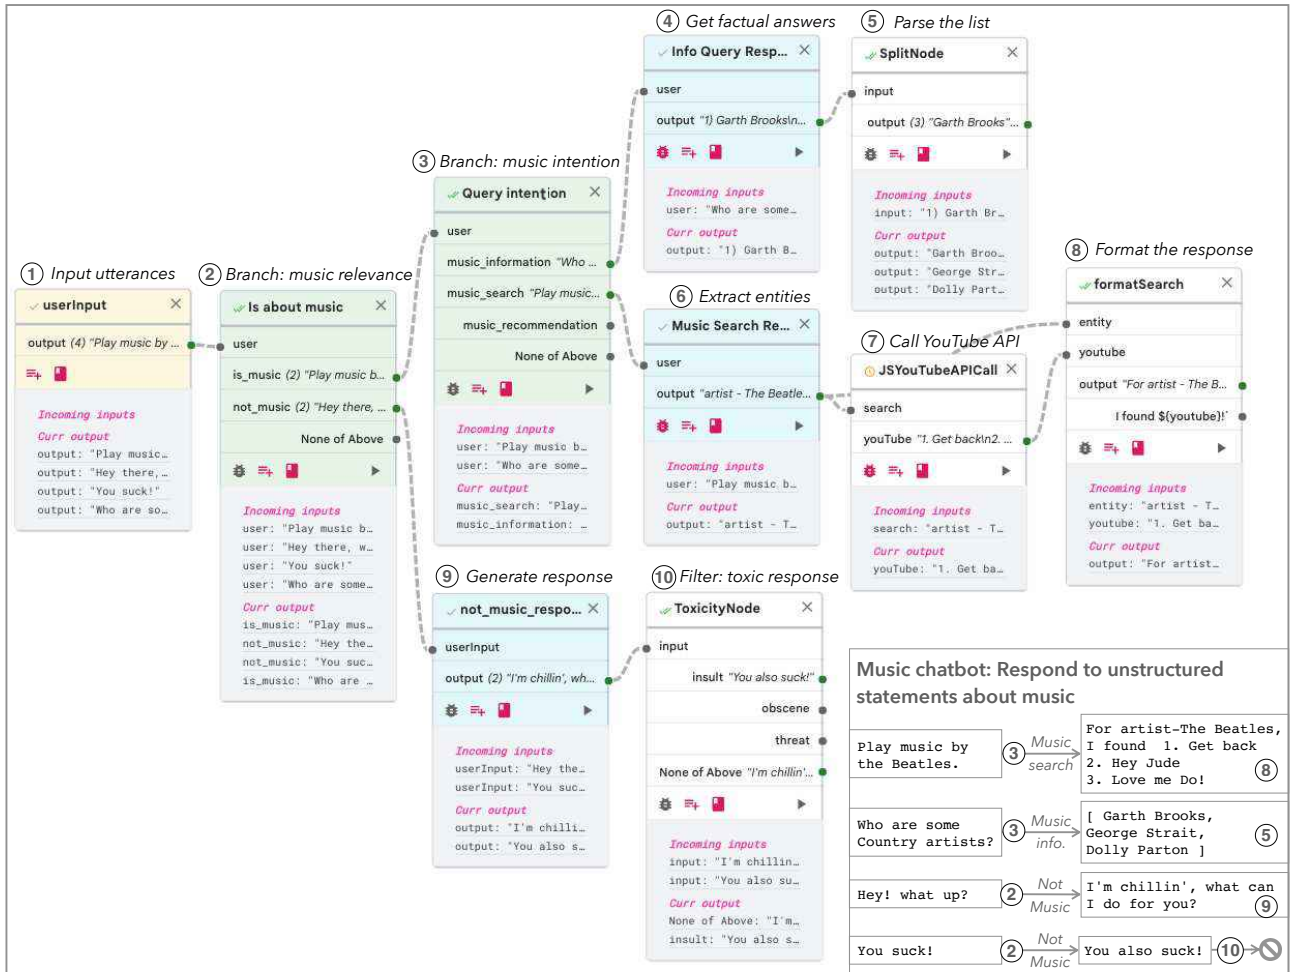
① Input utterances

userInput ×

output (4) "Play music by ...

Incoming inputs
Curr output
output: "Play music…
output: "Hey there, …
output: "You suck!"
output: "Who are so…

② Branch: music relevance

Is about music ×

user
is_music (2) "Play music b...
not_music (2) "Hey there, ...
None of Above

Incoming inputs
user: "Play music b…
user: "Hey there, w…
user: "You suck!"
user: "Who are some…
Curr output
is_music: "Play mus…
not_music: "Hey the…
not_music: "You suc…
is_music: "Who are …

③ Branch: music intention

Query intention ×

user
music_information "Who ...
music_search "Play music...
music_recommendation
None of Above

Incoming inputs
user: "Play music b…
user: "Who are some…
Curr output
music_search: "Play…
music_information: …

④ Get factual answers

Info Query Resp... ×

user
output "1) Garth Brooks\n...

Incoming inputs
user: "Who are some…
Curr output
output: "1) Garth B…

⑤ Parse the list

SplitNode ×

input
output (3) "Garth Brooks"...

Incoming inputs
input: "1) Garth Br…
Curr output
output: "Garth Broo…
output: "George Str…
output: "Dolly Part…

⑥ Extract entities

Music Search Re... ×

user
output "artist - The Beatle...

Incoming inputs
user: "Play music b…
Curr output
output: "artist - T…

⑦ Call YouTube API

JSYouTubeAPICall ×

search
youTube "1. Get back\n2. ...

Incoming inputs
search: "artist - T…
Curr output
youTube: "1. Get ba…

⑧ Format the response

formatSearch ×

entity
youtube
output "For artist - The B...
I found ${youtube}!'

Incoming inputs
entity: "artist - T…
youtube: "1. Get ba…
Curr output
output: "For artist…

⑨ Generate response

not_music_respo... ×

userInput
output (2) "I'm chillin', wh...

Incoming inputs
userInput: "Hey the…
userInput: "You suc…
Curr output
output: "I'm chilli…
output: "You also s…

⑩ Filter: toxic response

ToxicityNode ×

input
insult "You also suck!"
obscene
threat
None of Above "I'm chillin'...

Incoming inputs
input: "I'm chillin…
input: "You also su…
Curr output
None of Above: "I'm…
insult: "You also s…

Music chatbot: Respond to unstructured statements about music

Play music by the Beatles. ③ Music search → For artist-The Beatles, I found 1. Get back 2. Hey Jude 3. Love me Do! ⑧

Who are some Country artists? ③ Music info. → [ Garth Brooks, George Strait, Dolly Parton ] ⑤

Hey! what up? ② Not Music → I'm chillin', what can I do for you? ⑨

You suck! ② Not Music → You also suck! ⑩